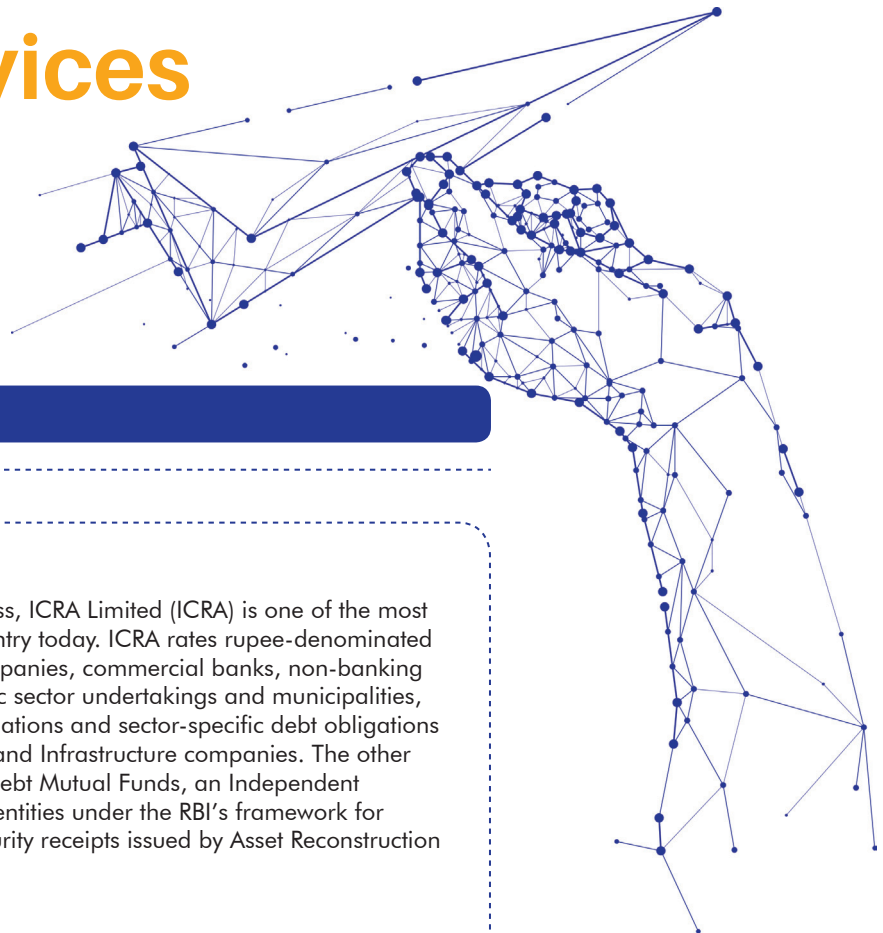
vices

ss, ICRA Limited (ICRA) is one of the most ntry today. ICRA rates rupee-denominated panies, commercial banks, non-banking c sector undertakings and municipalities, ations and sector-specific debt obligations and Infrastructure companies. The other ebt Mutual Funds, an Independent entities under the RBI's framework for urity receipts issued by Asset Reconstruction